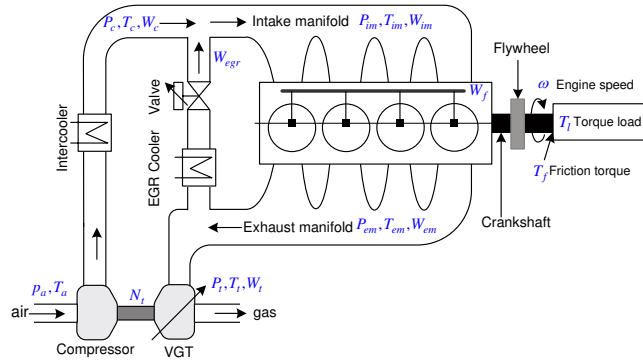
$P_c, T_c, W_c$

Intake manifold $P_{im}, T_{im}, W_{im}$

$W_{egr}$

Valve

Intercooler

EGR Cooler

$W_f$

Flywheel

$\omega$ Engine speed

$T_l$ Torque load

$T_f$ Friction torque

Crankshaft

Exhaust manifold $P_{em}, T_{em}, W_{em}$

$p_a, T_a$

air

$N_t$

$P_t, T_t, W_t$

gas

Compressor

VGT